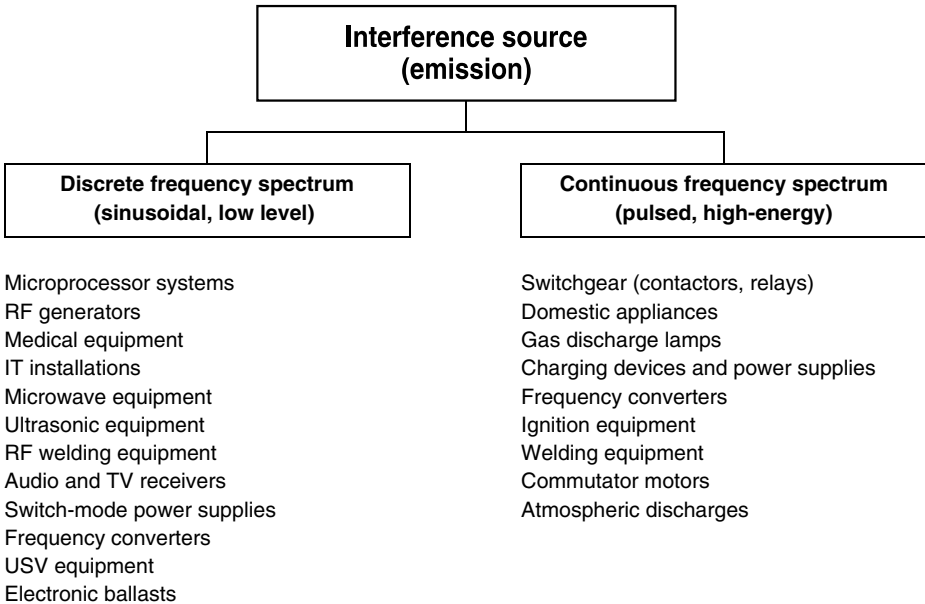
Interference source
(emission)

Discrete frequency spectrum
(sinusoidal, low level)

Continuous frequency spectrum
(pulsed, high-energy)

Microprocessor systems
RF generators
Medical equipment
IT installations
Microwave equipment
Ultrasonic equipment
RF welding equipment
Audio and TV receivers
Switch-mode power supplies
Frequency converters
USV equipment
Electronic ballasts

Switchgear (contactors, relays)
Domestic appliances
Gas discharge lamps
Charging devices and power supplies
Frequency converters
Ignition equipment
Welding equipment
Commutator motors
Atmospheric discharges